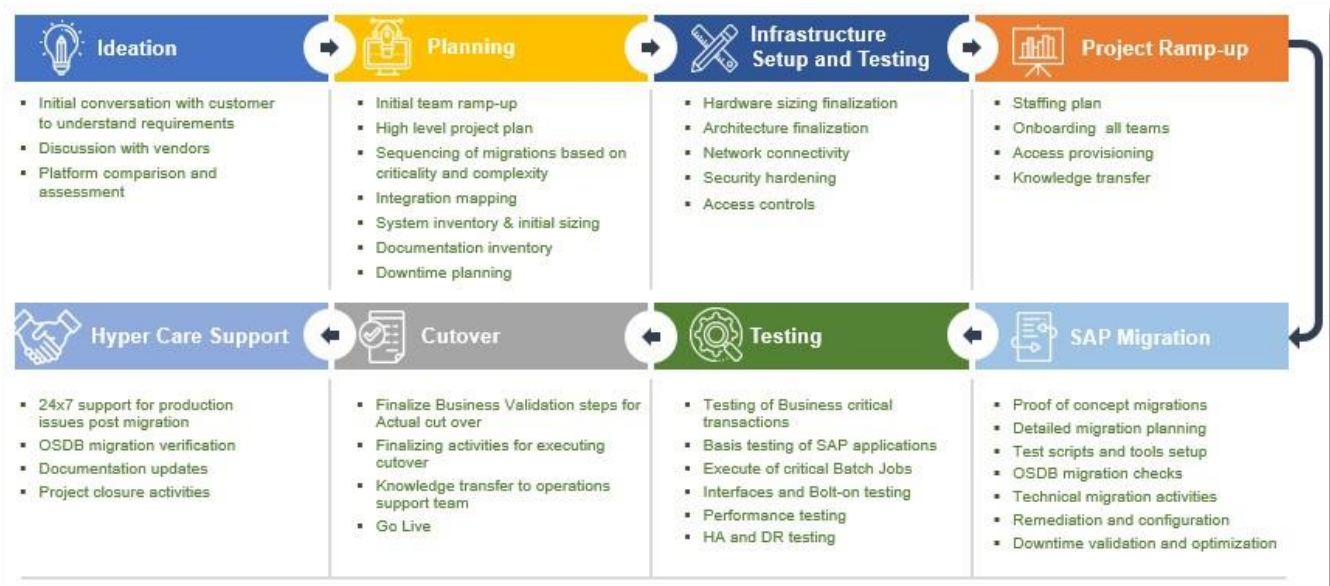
Ideation

- Initial conversation with customer to understand requirements
- Discussion with vendors
- Platform comparison and assessment

Planning

- Initial team ramp-up
- High level project plan
- Sequencing of migrations based on criticality and complexity
- Integration mapping
- System inventory & initial sizing
- Documentation inventory
- Downtime planning

Infrastructure Setup and Testing

- Hardware sizing finalization
- Architecture finalization
- Network connectivity
- Security hardening
- Access controls

Project Ramp-up

- Staffing plan
- Onboarding all teams
- Access provisioning
- Knowledge transfer

Hyper Care Support

- 24x7 support for production issues post migration
- OSDB migration verification
- Documentation updates
- Project closure activities

Cutover

- Finalize Business Validation steps for Actual cut over
- Finalizing activities for executing cutover
- Knowledge transfer to operations support team
- Go Live

Testing

- Testing of Business critical transactions
- Basis testing of SAP applications
- Execute of critical Batch Jobs
- Interfaces and Bolt-on testing
- Performance testing
- HA and DR testing

SAP Migration

- Proof of concept migrations
- Detailed migration planning
- Test scripts and tools setup
- OSDB migration checks
- Technical migration activities
- Remediation and configuration
- Downtime validation and optimization